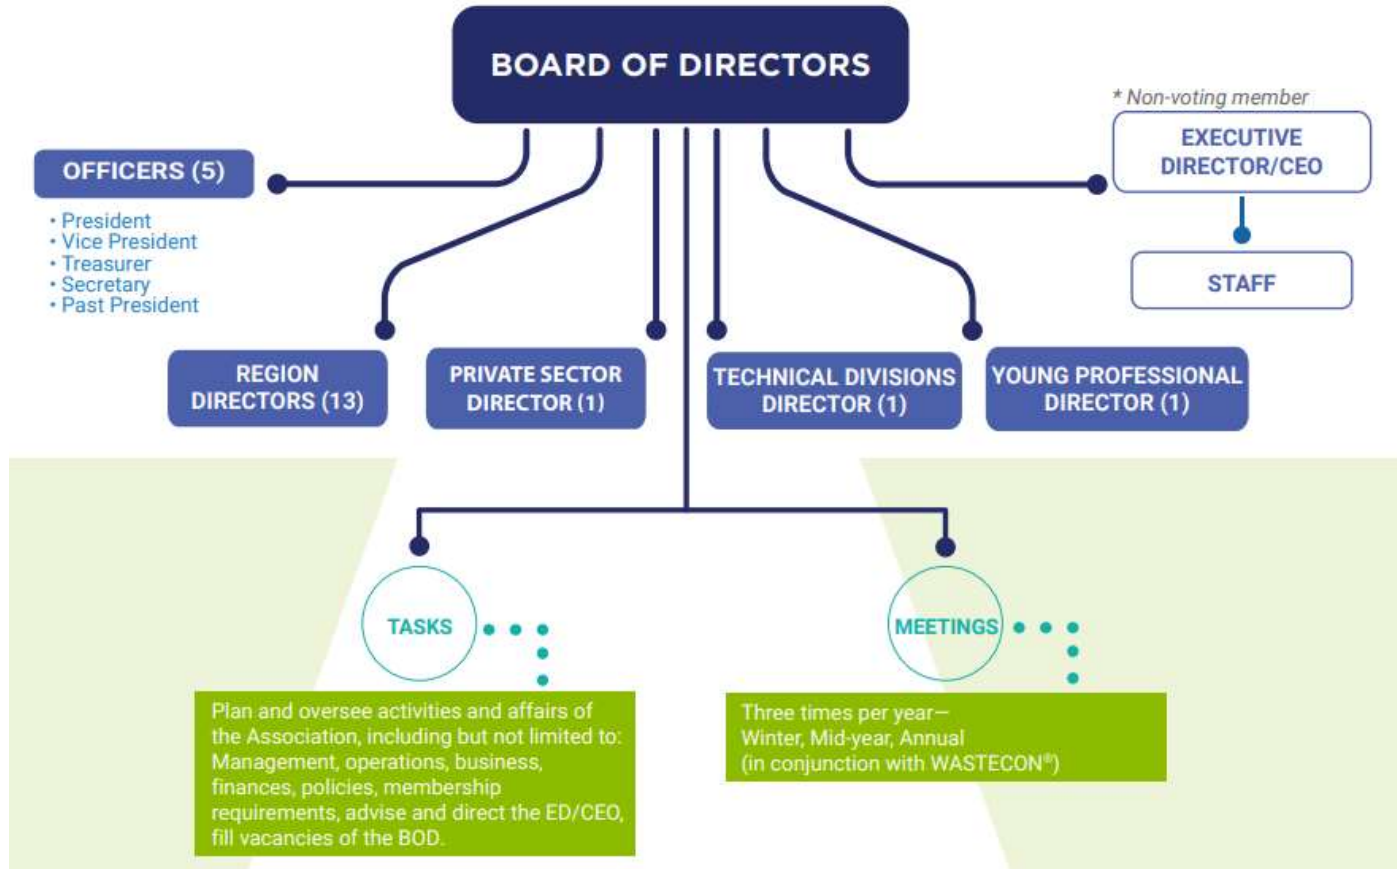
BOARD OF DIRECTORS

* Non-voting member

EXECUTIVE DIRECTOR/CEO

STAFF

OFFICERS (5)

• President
• Vice President
• Treasurer
• Secretary
• Past President

REGION DIRECTORS (13)

PRIVATE SECTOR DIRECTOR (1)

TECHNICAL DIVISIONS DIRECTOR (1)

YOUNG PROFESSIONAL DIRECTOR (1)

TASKS

Plan and oversee activities and affairs of the Association, including but not limited to: Management, operations, business, finances, policies, membership requirements, advise and direct the ED/CEO, fill vacancies of the BOD.

MEETINGS

Three times per year— Winter, Mid-year, Annual (in conjunction with WASTECON®)